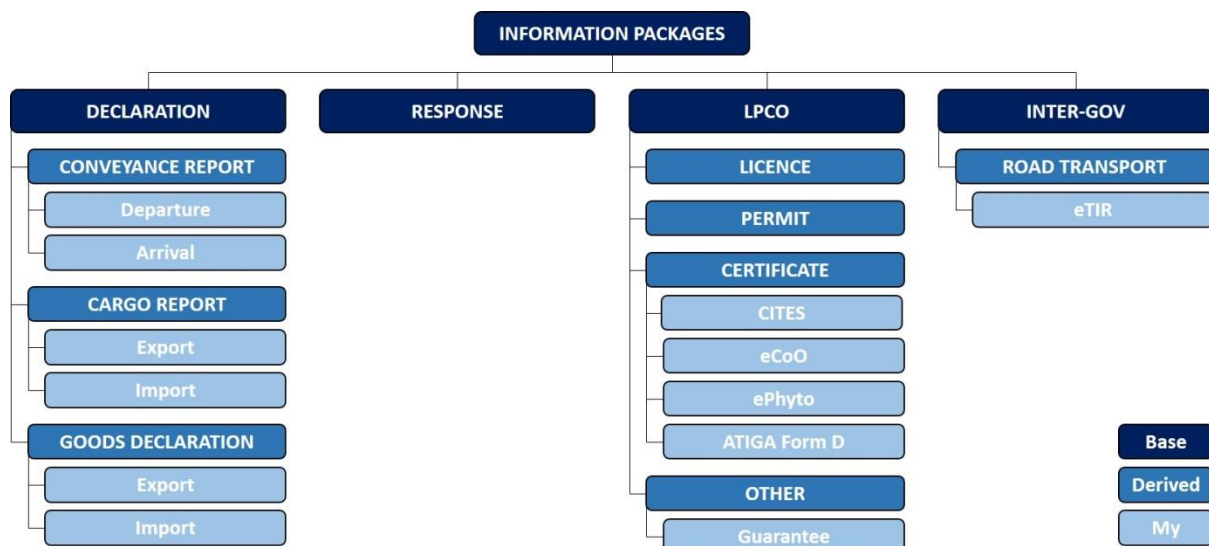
INFORMATION PACKAGES

DECLARATION

CONVEYANCE REPORT

Departure

Arrival

CARGO REPORT

Export

Import

GOODS DECLARATION

Export

Import

RESPONSE

LPCO

LICENCE

PERMIT

CERTIFICATE

CITES

eCoO

ePhyto

ATIGA Form D

OTHER

Guarantee

INTER-GOV

ROAD TRANSPORT

eTIR

Base

Derived

My